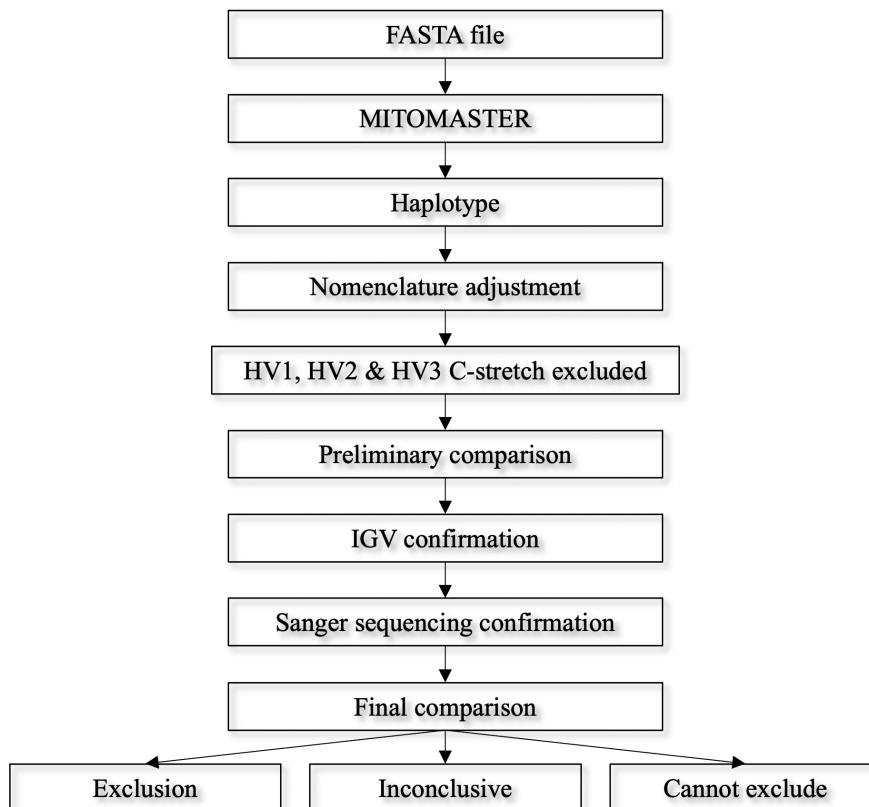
FASTA file

MITOMASTER

Haplotype

Nomenclature adjustment

HV1, HV2 & HV3 C-stretch excluded

Preliminary comparison

IGV confirmation

Sanger sequencing confirmation

Final comparison

Exclusion

Inconclusive

Cannot exclude